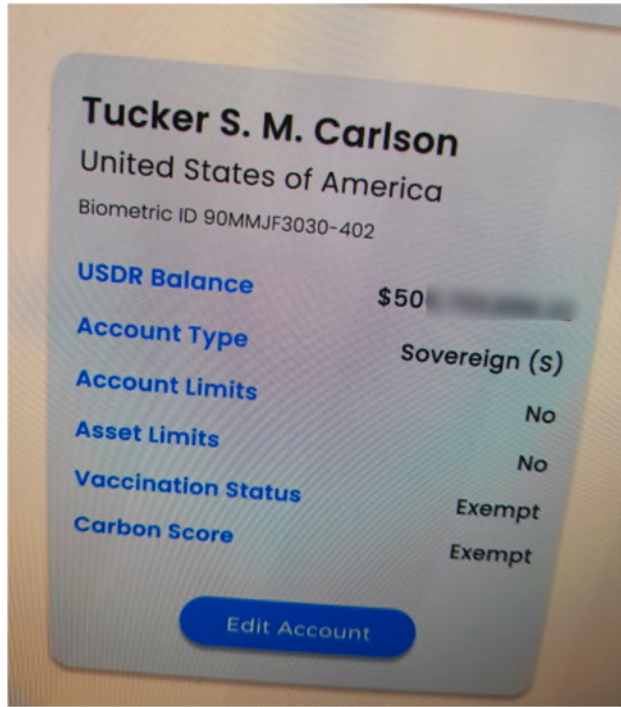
Tucker S. M. Carlson
United States of America
Biometric ID 90MMJF3030-402

| | |
|---|---|
| USDR Balance | $50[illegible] |
| Account Type | Sovereign (s) |
| Account Limits | No |
| Asset Limits | No |
| Vaccination Status | Exempt |
| Carbon Score | Exempt |

Edit Account